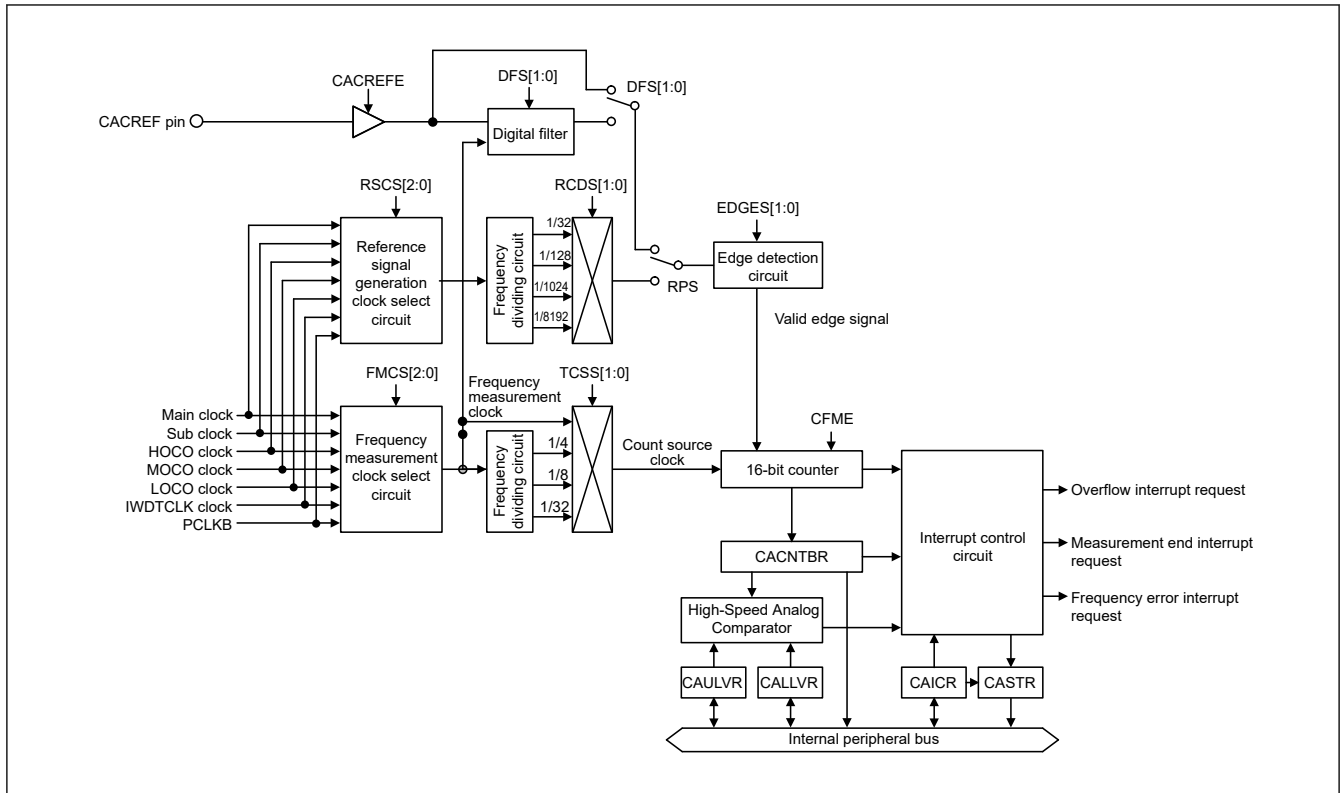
CACREFE
DFS[1:0]
DFS[1:0]
CACREF pin
Digital filter
RSCS[2:0]
RCDS[1:0]
EDGES[1:0]
Reference signal generation clock select circuit
Frequency dividing circuit
1/32
1/128
1/1024
1/8192
Edge detection circuit
RPS
Valid edge signal
FMCS[2:0]
Frequency measurement clock
TCSS[1:0]
Main clock
Sub clock
HOCO clock
MOCO clock
LOCO clock
IWDTCLK clock
PCLKB
Frequency measurement clock select circuit
Frequency dividing circuit
1/4
1/8
1/32
Count source clock
CFME
16-bit counter
Interrupt control circuit
Overflow interrupt request
Measurement end interrupt request
Frequency error interrupt request
CACNTBR
High-Speed Analog Comparator
CAULVR
CALLVR
CAICR
CASTR
Internal peripheral bus